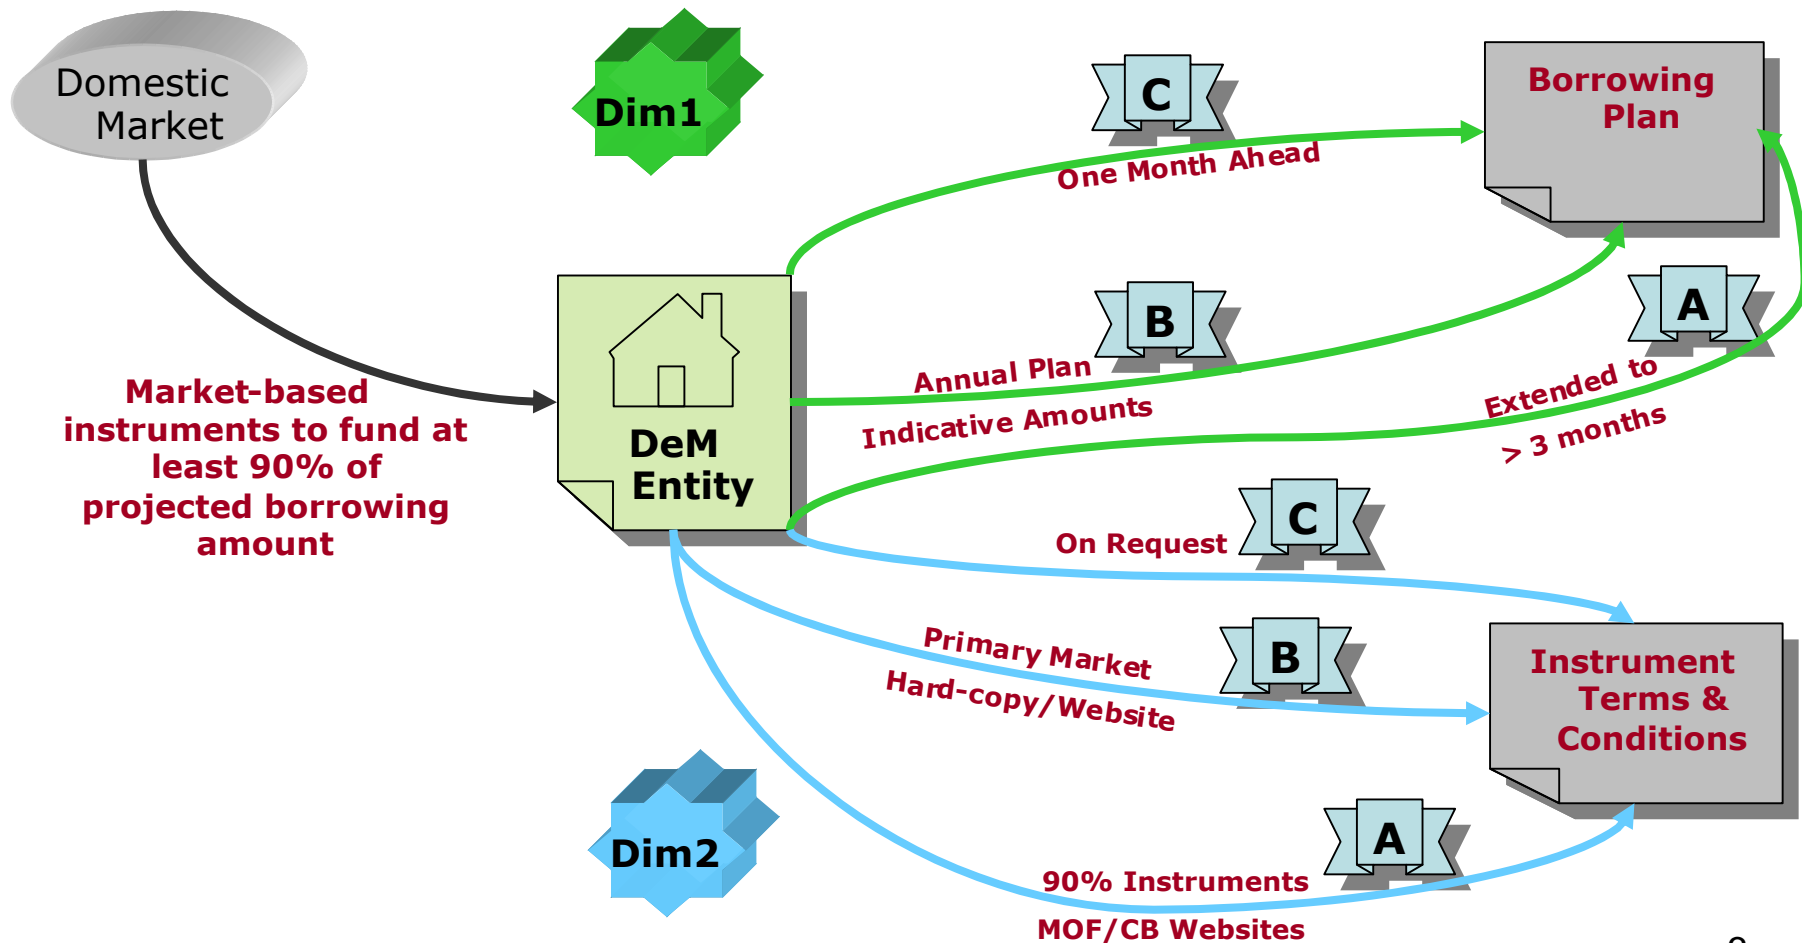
Domestic Market

Dim1

C

Borrowing Plan

One Month Ahead

B

A

Annual Plan

Indicative Amounts

Extended to

> 3 months

Market-based instruments to fund at least 90% of projected borrowing amount

DeM Entity

C

On Request

Primary Market

Hard-copy/Website

B

Instrument Terms & Conditions

Dim2

A

90% Instruments

MOF/CB Websites

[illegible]